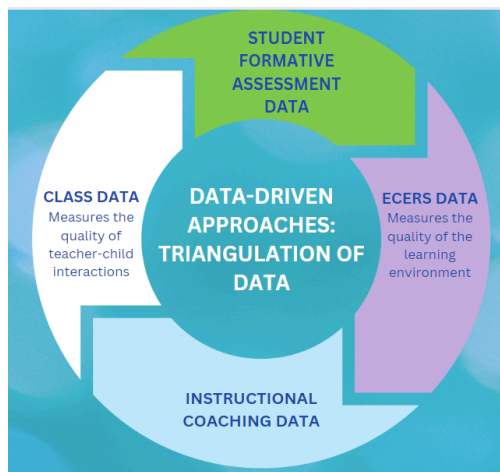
STUDENT FORMATIVE ASSESSMENT DATA

CLASS DATA
Measures the quality of teacher-child interactions

DATA-DRIVEN APPROACHES: TRIANGULATION OF DATA

ECERS DATA
Measures the quality of the learning environment

INSTRUCTIONAL COACHING DATA